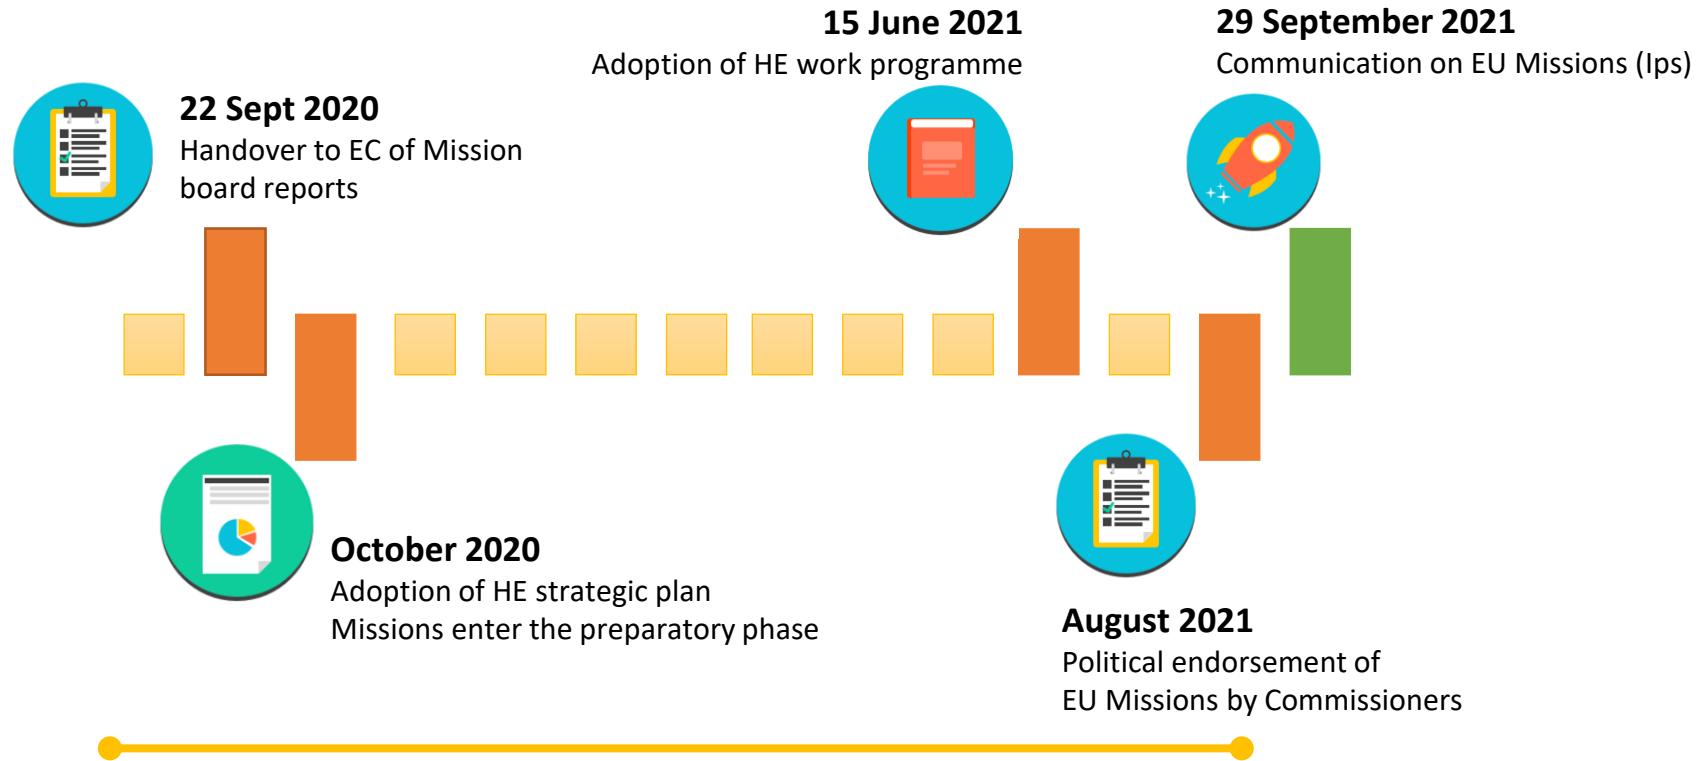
22 Sept 2020
Handover to EC of Mission board reports

October 2020
Adoption of HE strategic plan
Missions enter the preparatory phase

15 June 2021
Adoption of HE work programme

August 2021
Political endorsement of EU Missions by Commissioners

29 September 2021
Communication on EU Missions (Ips)